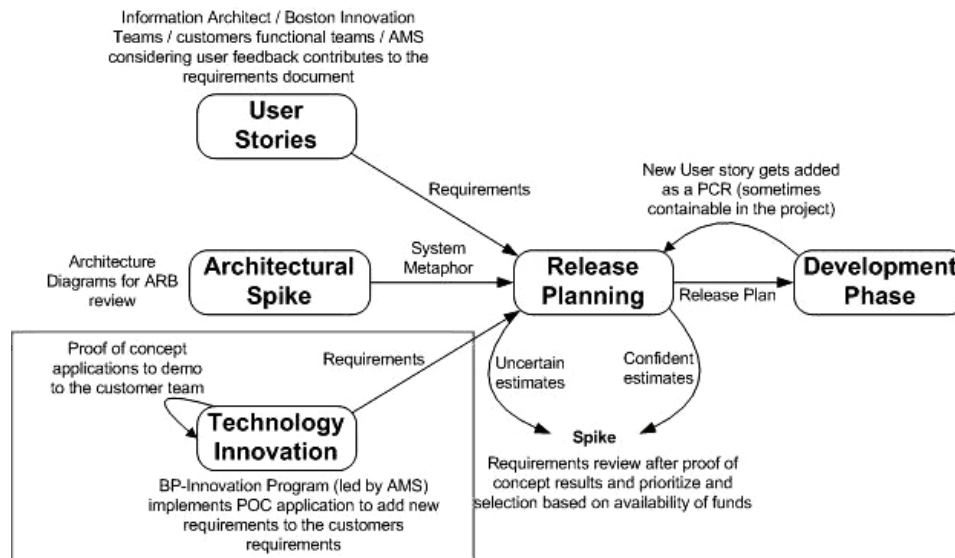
Information Architect / Boston Innovation Teams / customers functional teams / AMS considering user feedback contributes to the requirements document

User Stories

Requirements

New User story gets added as a PCR (sometimes containable in the project)

Architecture Diagrams for ARB review

Architectural Spike

System Metaphor

Release Planning

Release Plan

Development Phase

Proof of concept applications to demo to the customer team

Requirements

Uncertain estimates

Confident estimates

Technology Innovation

Spike

Requirements review after proof of concept results and prioritize and selection based on availability of funds

BP-Innovation Program (led by AMS) implements POC application to add new requirements to the customers requirements